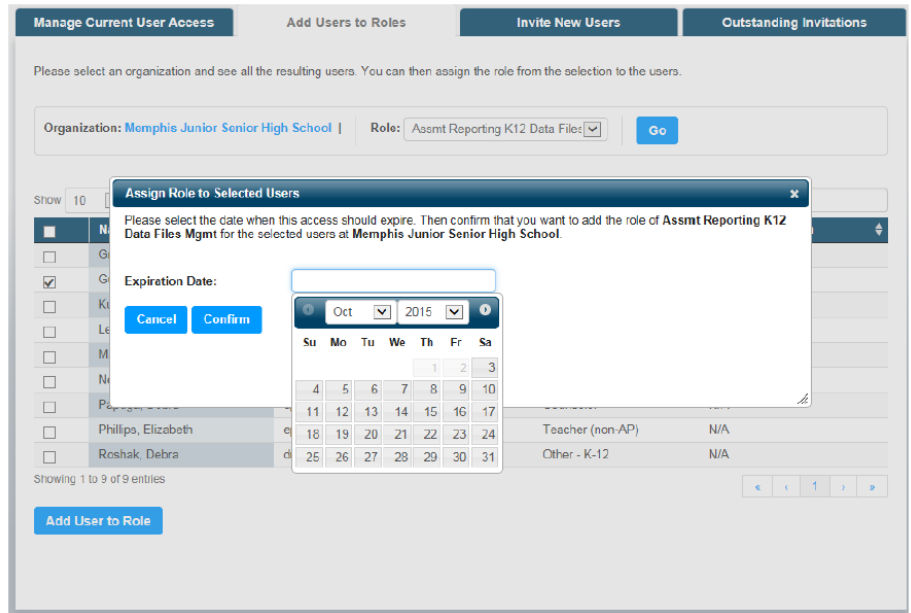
Manage Current User Access | Add Users to Roles | Invite New Users | Outstanding Invitations

Please select an organization and see all the resulting users. You can then assign the role from the selection to the users.

Organization: Memphis Junior Senior High School | Role: Assmt Reporting K12 Data Files Go

Show 10

Assign Role to Selected Users ×

Please select the date when this access should expire. Then confirm that you want to add the role of Assmt Reporting K12 Data Files Mgmt for the selected users at Memphis Junior Senior High School.

Expiration Date:

Cancel Confirm

Oct 2015

| Su | Mo | Tu | We | Th | Fr | Sa |
|---|---|---|---|---|---|---|
| | | | | 1 | 2 | 3 |
| 4 | 5 | 6 | 7 | 8 | 9 | 10 |
| 11 | 12 | 13 | 14 | 15 | 16 | 17 |
| 18 | 19 | 20 | 21 | 22 | 23 | 24 |
| 25 | 26 | 27 | 28 | 29 | 30 | 31 |

N
G
G
K
L
M
N
P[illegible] Counselor N/A
Phillips, Elizabeth e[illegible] Teacher (non-AP) N/A
Roshak, Debra d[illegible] Other - K-12 N/A

Showing 1 to 9 of 9 entries

« ‹ 1 › »

Add User to Role